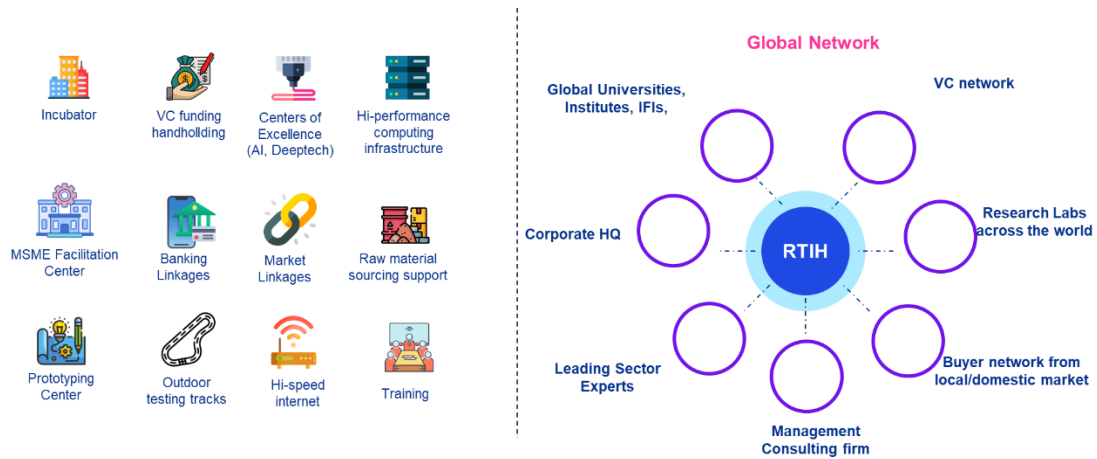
Incubator

VC funding handholding

Centers of Excellence (AI, Deeptech)

Hi-performance computing infrastructure

MSME Facilitation Center

Banking Linkages

Market Linkages

Raw material sourcing support

Prototyping Center

Outdoor testing tracks

Hi-speed internet

Training

Global Network

Global Universities, Institutes, IFIs,

VC network

Corporate HQ

RTIH

Research Labs across the world

Leading Sector Experts

Buyer network from local/domestic market

Management Consulting firm